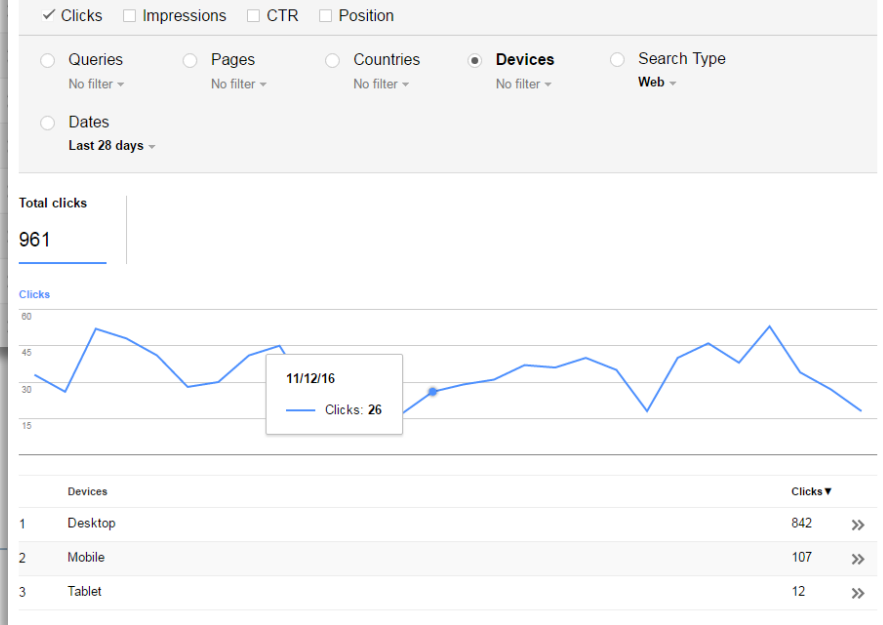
✓ Clicks ☐ Impressions ☐ CTR ☐ Position

Queries
No filter

Pages
No filter

Countries
No filter

Devices
No filter

Search Type
Web

Dates
Last 28 days

Total clicks
961

Clicks

60
45
30
15

11/12/16
Clicks: 26

| | Devices | Clicks▼ | |
|---|---|---|---|
| 1 | Desktop | 842 | » |
| 2 | Mobile | 107 | » |
| 3 | Tablet | 12 | » |